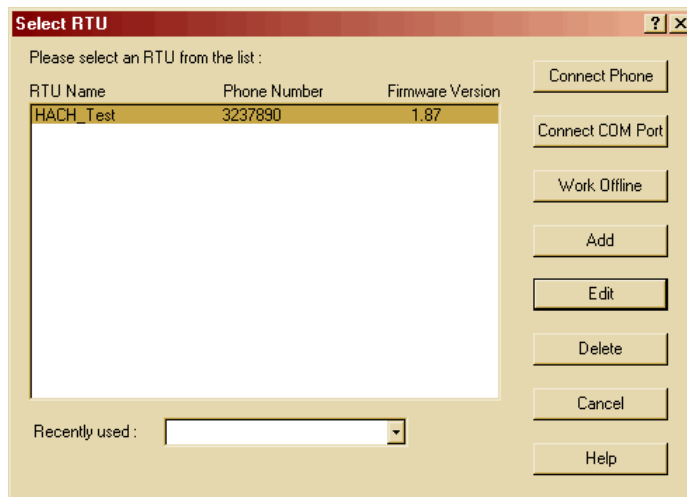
Select RTU

?

X

Please select an RTU from the list :

| RTU Name | Phone Number | Firmware Version |
|---|---|---|
| HACH_Test | 3237890 | 1.87 |

Recently used :

Connect Phone

Connect COM Port

Work Offline

Add

Edit

Delete

Cancel

Help